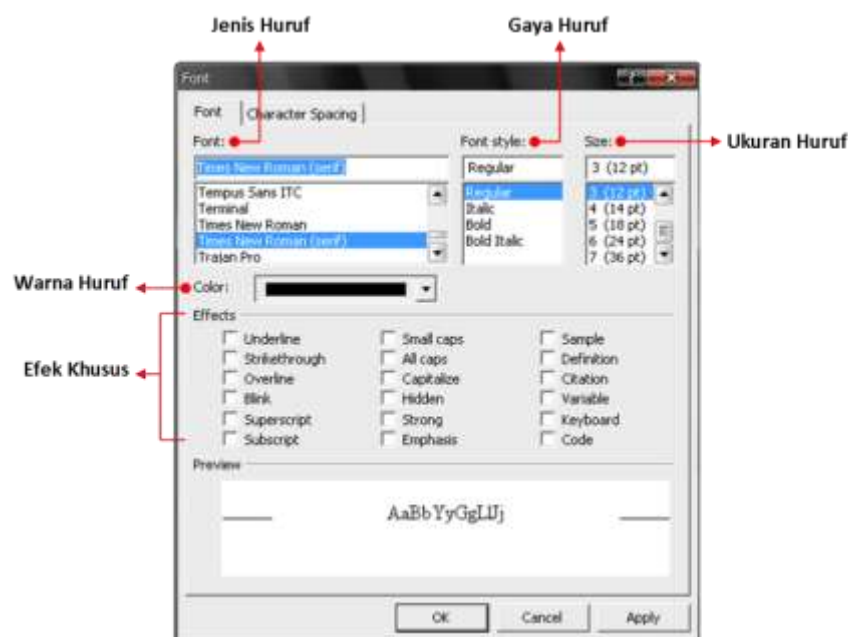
Jenis Huruf

Gaya Huruf

Font

Font | Character Spacing

Font:

Font style:

Size:

Ukuran Huruf

Times New Roman (serif)

Regular

3 (12 pt)

Tempus Sans ITC
Terminal
Times New Roman
Times New Roman (serif)
Trajan Pro

Regular
Italic
Bold
Bold Italic

3 (12 pt)
4 (14 pt)
5 (18 pt)
6 (24 pt)
7 (36 pt)

Warna Huruf

Color:

Effects

Efek Khusus

Underline
Strikethrough
Overline
Blink
Superscript
Subscript

Small caps
All caps
Capitalize
Hidden
Strong
Emphasis

Sample
Definition
Citation
Variable
Keyboard
Code

Preview

AaBbYyGgLlJj

OK

Cancel

Apply